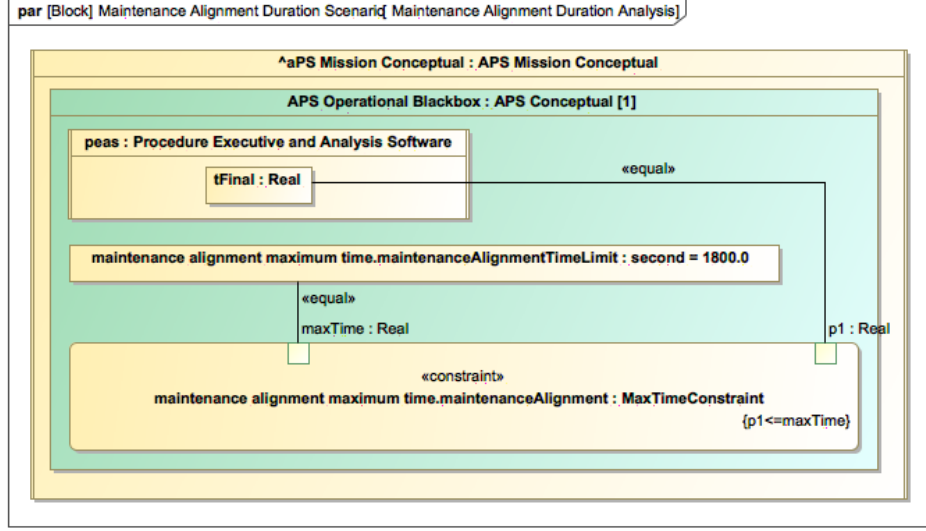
par [Block] Maintenance Alignment Duration Scenario[ Maintenance Alignment Duration Analysis]

^aPS Mission Conceptual : APS Mission Conceptual

APS Operational Blackbox : APS Conceptual [1]

peas : Procedure Executive and Analysis Software

tFinal : Real

«equal»

maintenance alignment maximum time.maintenanceAlignmentTimeLimit : second = 1800.0

«equal»

maxTime : Real

p1 : Real

«constraint»

maintenance alignment maximum time.maintenanceAlignment : MaxTimeConstraint

{p1<=maxTime}